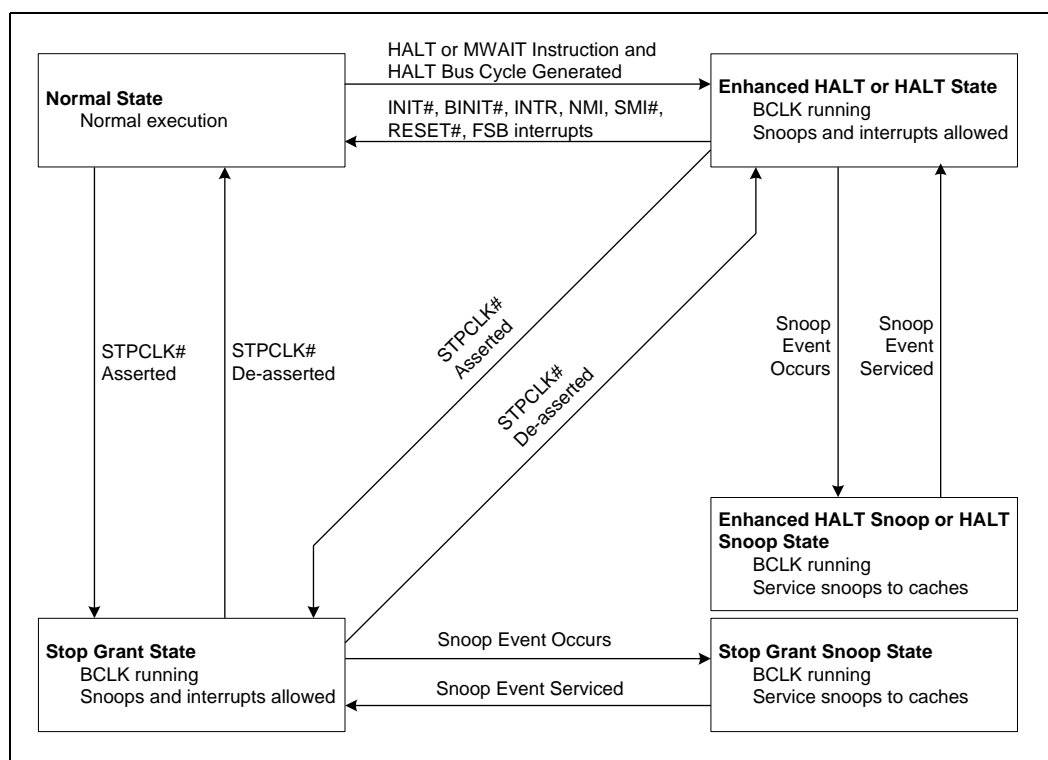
Normal State
Normal execution

HALT or MWAIT Instruction and HALT Bus Cycle Generated

INIT#, BINIT#, INTR, NMI, SMI#, RESET#, FSB interrupts

Enhanced HALT or HALT State
BCLK running
Snoops and interrupts allowed

STPCLK# Asserted

STPCLK# De-asserted

STPCLK# Asserted

STPCLK# De-asserted

Snoop Event Occurs

Snoop Event Serviced

Enhanced HALT Snoop or HALT Snoop State
BCLK running
Service snoops to caches

Stop Grant State
BCLK running
Snoops and interrupts allowed

Snoop Event Occurs

Snoop Event Serviced

Stop Grant Snoop State
BCLK running
Service snoops to caches